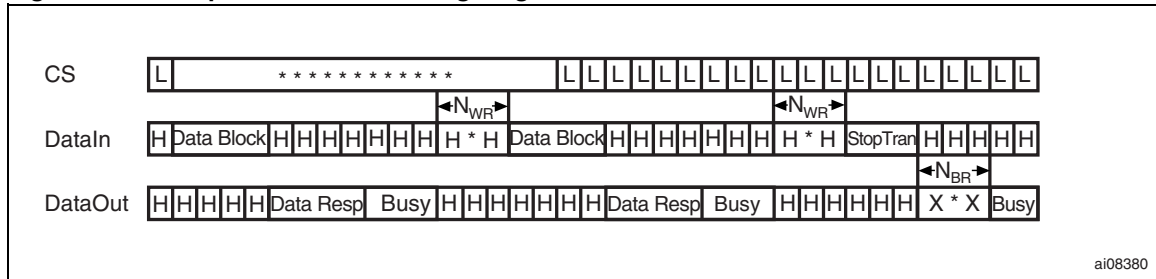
CS L * * * * * * * * * * * * L L L L L L L L L L L L L L L L L L L L L L

$N_{WR}$ $N_{WR}$

DataIn H Data Block H H H H H H H H * H Data Block H H H H H H H H * H StopTran H H H H H

$N_{BR}$

DataOut H H H H H Data Resp Busy H H H H H H H H Data Resp Busy H H H H H H X * X Busy

ai08380